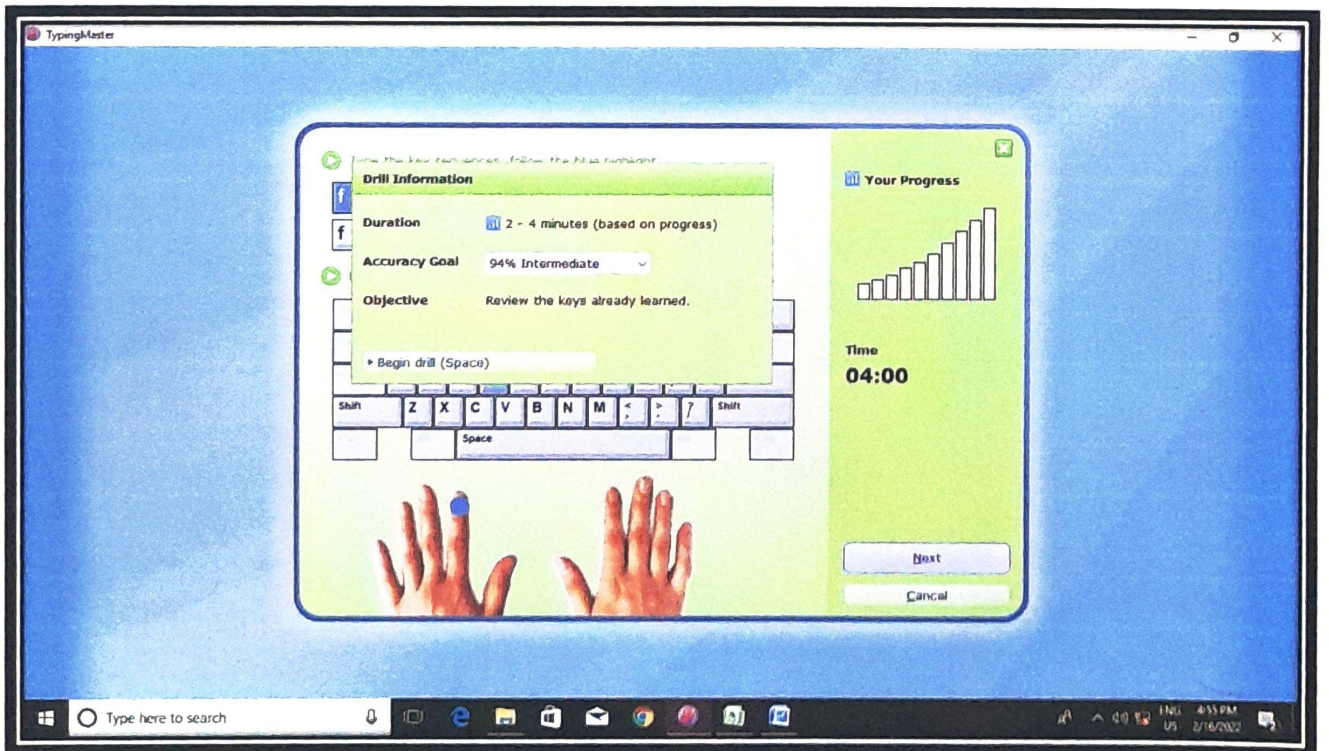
TypingMaster

Type the key sequences, follow the blue highlight.

f

f

Drill Information

Duration 2 - 4 minutes (based on progress)

Accuracy Goal 94% Intermediate

Objective Review the keys already learned.

▸ Begin drill (Space)

Shift Z X C V B N M < > ? Shift

Space

Your Progress

Time

04:00

Next

Cancel

Type here to search

ENG US 4:55 PM 2/16/2022